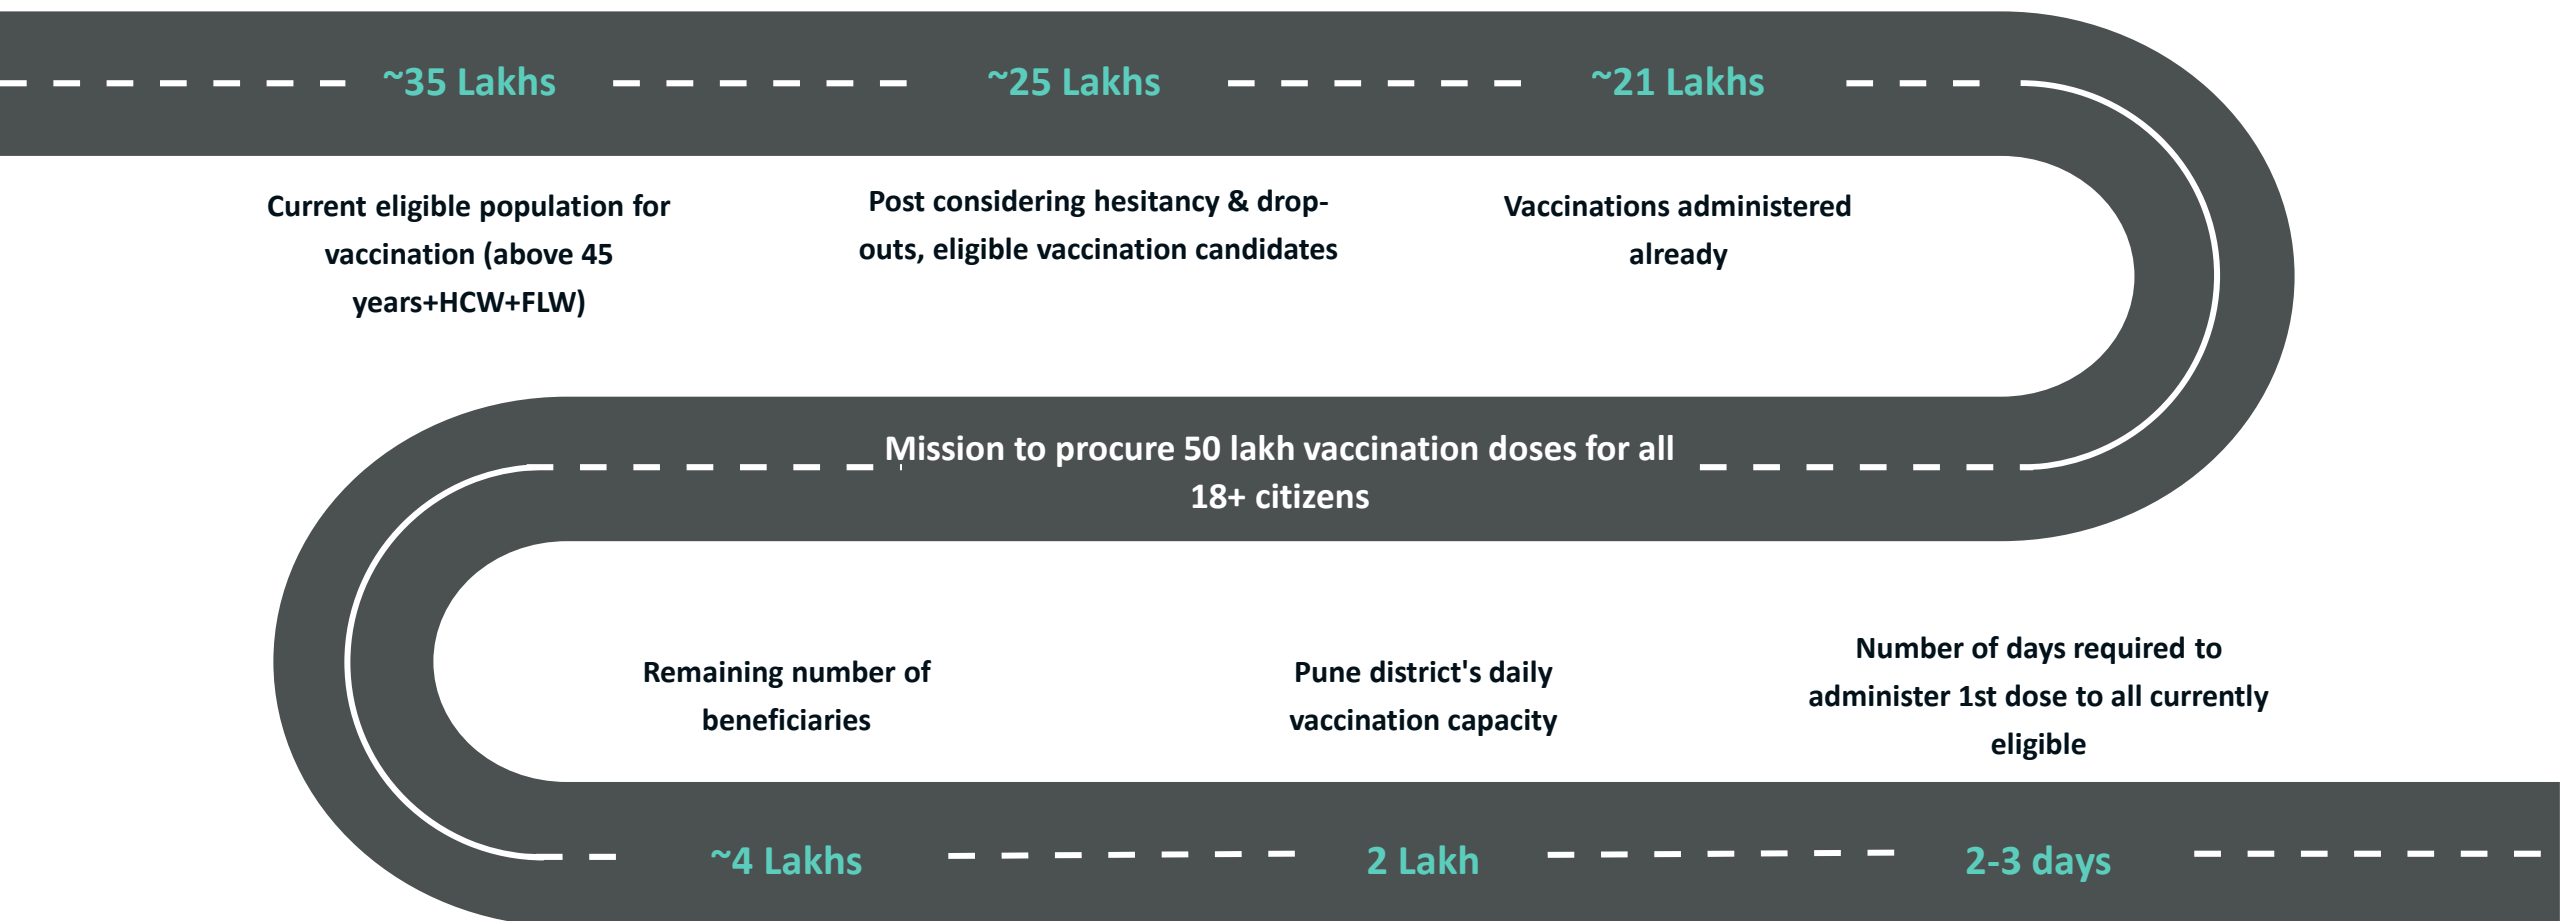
~35 Lakhs

~25 Lakhs

~21 Lakhs

Current eligible population for vaccination (above 45 years+HCW+FLW)

Post considering hesitancy & drop-outs, eligible vaccination candidates

Vaccinations administered already

Mission to procure 50 lakh vaccination doses for all 18+ citizens

Remaining number of beneficiaries

Pune district's daily vaccination capacity

Number of days required to administer 1st dose to all currently eligible

~4 Lakhs

2 Lakh

2-3 days